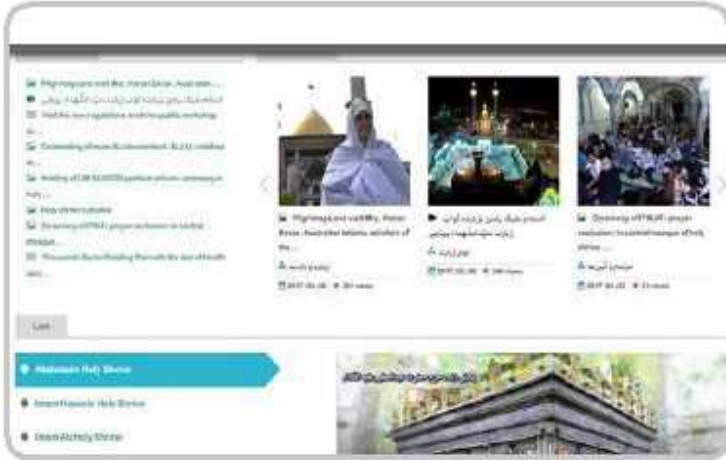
Pilgrimage and visit Mrs. Hanan Benan, Australian ...

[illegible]

Visit the most ... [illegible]

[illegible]

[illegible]

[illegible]

Holy shrine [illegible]

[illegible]

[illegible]

Pilgrimage and visit Mrs. Hanan Benan, Australian Islamic scholars of the ...

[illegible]

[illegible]

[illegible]

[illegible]

Ceremony of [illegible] prayer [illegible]

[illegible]

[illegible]

Last

Masumeh Holy Shrine

Imam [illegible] Holy Shrine

Imam Ali Holy Shrine

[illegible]